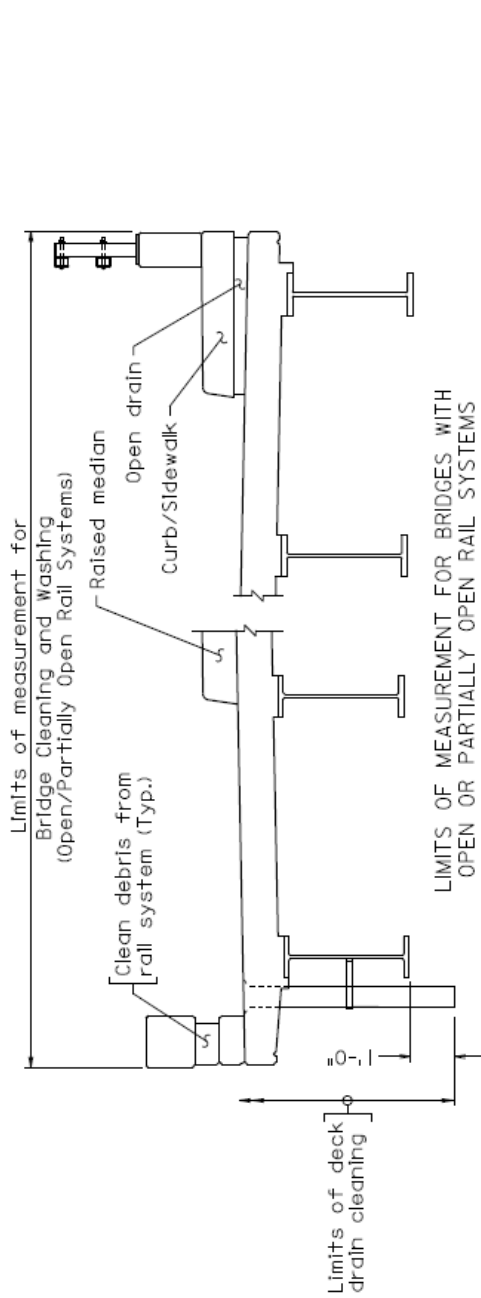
Limits of measurement for Bridge Cleaning and Washing (Open/Partially Open Rail Systems)

Clean debris from rail system (Typ.)

Raised median

Open drain

Curb/Sidewalk

1'-0"

Limits of deck drain cleaning

LIMITS OF MEASUREMENT FOR BRIDGES WITH OPEN OR PARTIALLY OPEN RAIL SYSTEMS